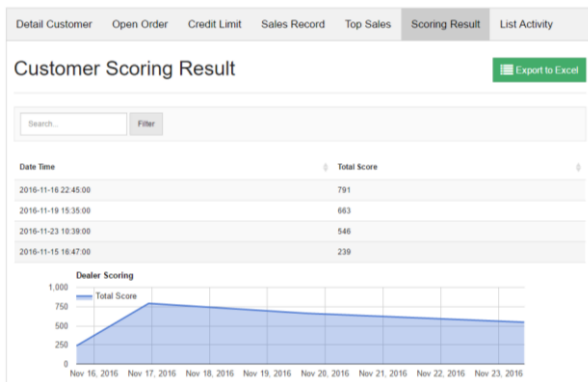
Detail Customer | Open Order | Credit Limit | Sales Record | Top Sales | Scoring Result | List Activity

Customer Scoring Result

Export to Excel

Search...
Filter

| Date Time | Total Score |
|---|---|
| 2016-11-16 22:45:00 | 791 |
| 2016-11-19 15:35:00 | 663 |
| 2016-11-23 10:39:00 | 546 |
| 2016-11-15 16:47:00 | 239 |

Dealer Scoring

Total Score

1,000
750
500
250
0

Nov 16, 2016 Nov 17, 2016 Nov 18, 2016 Nov 19, 2016 Nov 20, 2016 Nov 21, 2016 Nov 22, 2016 Nov 23, 2016